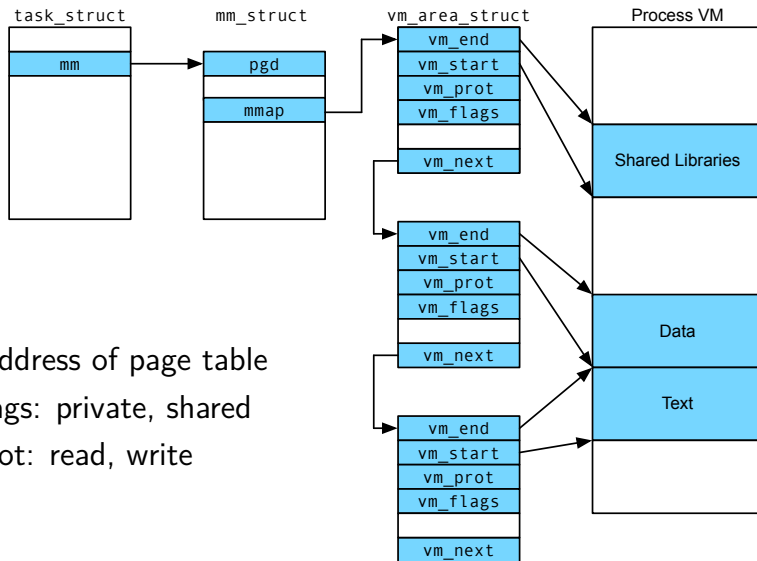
task_struct
mm_struct
vm_area_struct
Process VM

mm
pgd
mmap

vm_end
vm_start
vm_prot
vm_flags
vm_next

vm_end
vm_start
vm_prot
vm_flags
vm_next

vm_end
vm_start
vm_prot
vm_flags
vm_next

Shared Libraries
Data
Text

ddress of page table
gs: private, shared
ot: read, write